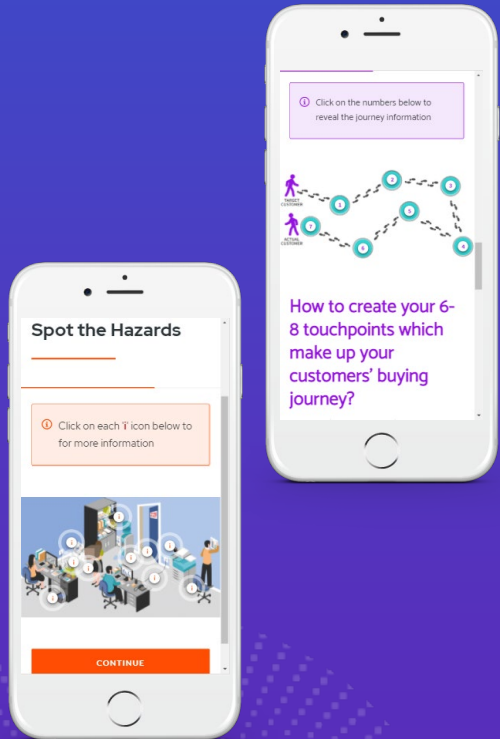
Click on the numbers below to reveal the journey information

TARGET CUSTOMER

ACTUAL CUSTOMER

1 2 3 4 5 6 7

How to create your 6-8 touchpoints which make up your customers' buying journey?

Spot the Hazards

Click on each 'i' icon below to for more information

CONTINUE